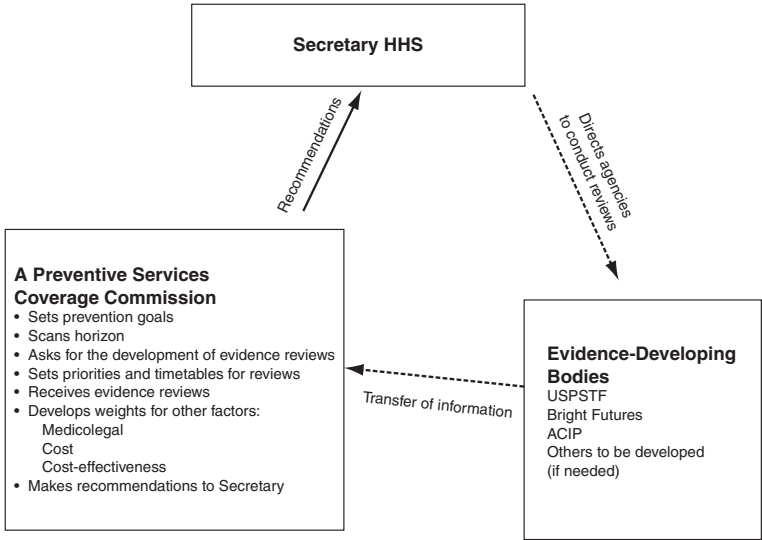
Secretary HHS

Recommendations

Directs agencies to conduct reviews

A Preventive Services Coverage Commission
• Sets prevention goals
• Scans horizon
• Asks for the development of evidence reviews
• Sets priorities and timetables for reviews
• Receives evidence reviews
• Develops weights for other factors:
Medicolegal
Cost
Cost-effectiveness
• Makes recommendations to Secretary

Transfer of information

Evidence-Developing Bodies
USPSTF
Bright Futures
ACIP
Others to be developed (if needed)